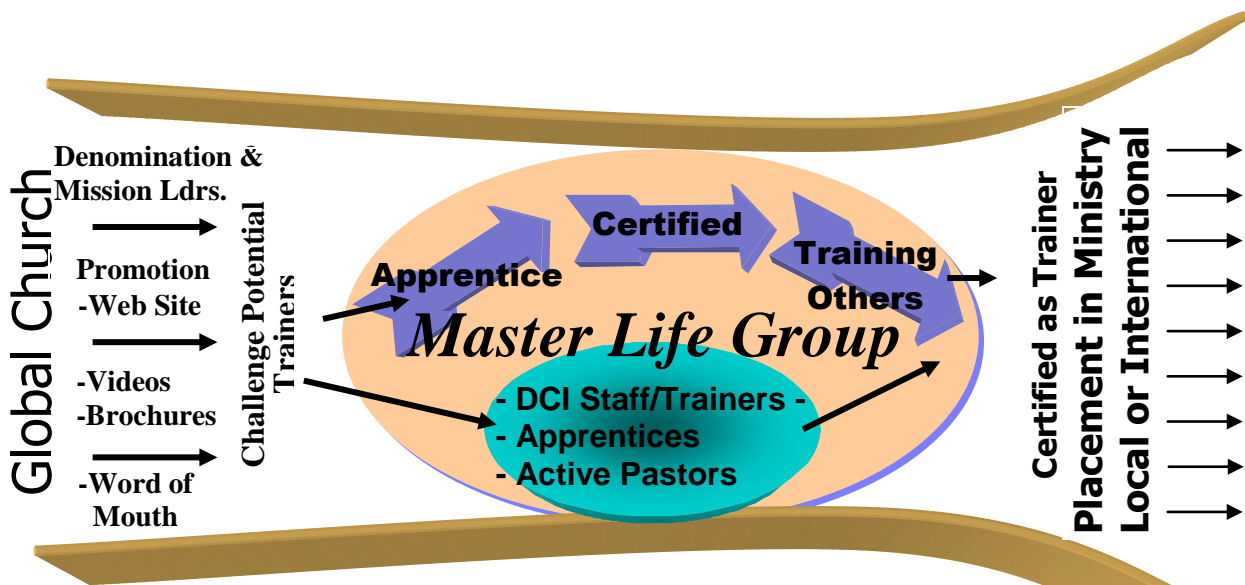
Global Church

Denomination & Mission Ldrs.

Promotion
-Web Site

-Videos
-Brochures

-Word of Mouth

Challenge Potential Trainers

Apprentice

Certified

Training Others

Master Life Group

- DCI Staff/Trainers -
- Apprentices
- Active Pastors

Certified as Trainer
Placement in Ministry
Local or International